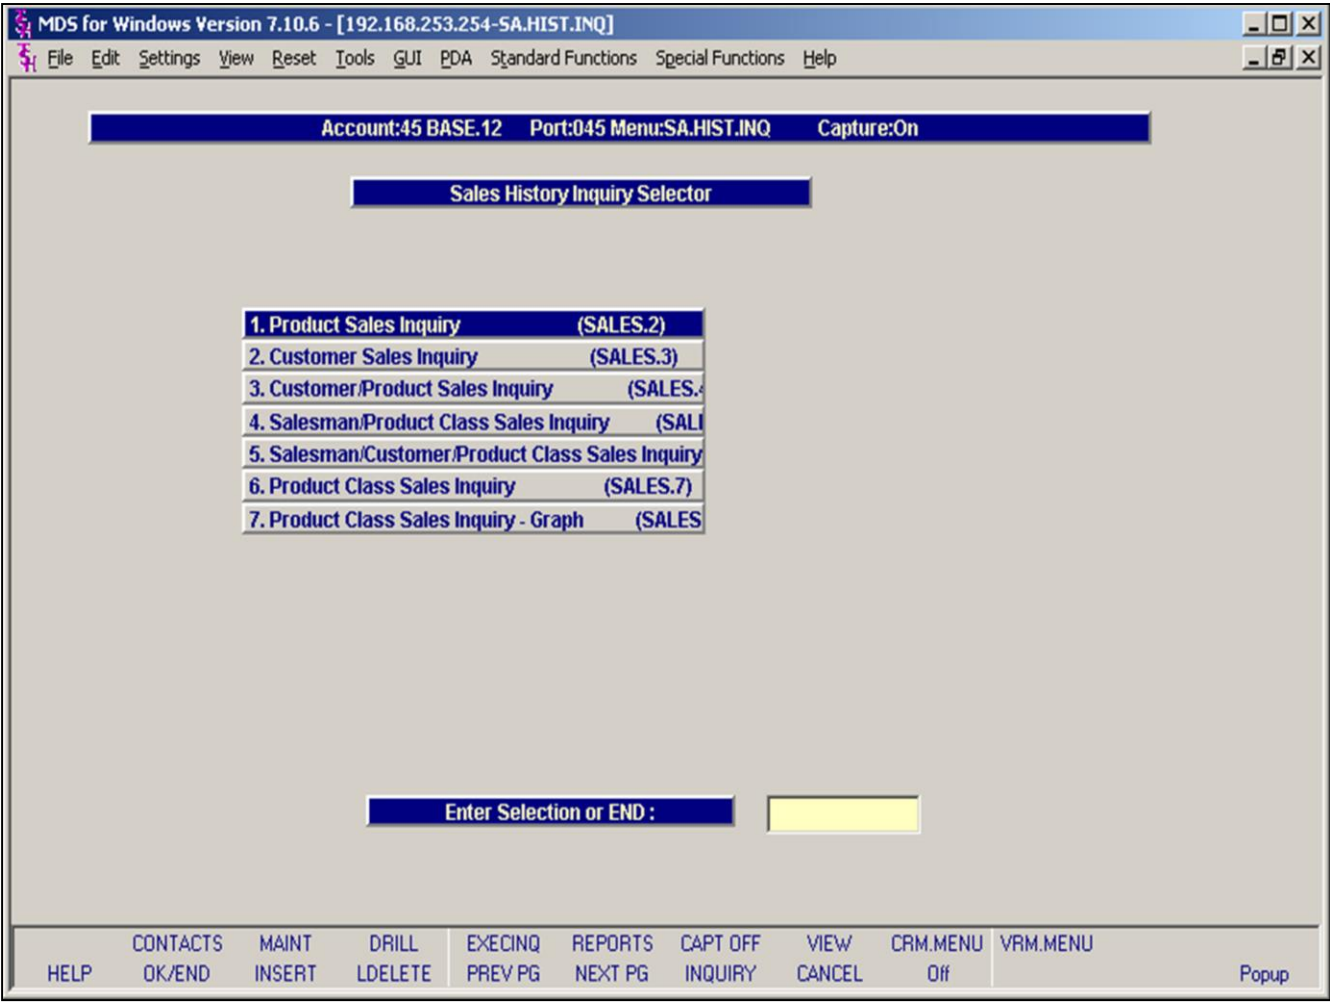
MDS for Windows Version 7.10.6 - [192.168.253.254-SA.HIST.INQ]

File Edit Settings View Reset Tools GUI PDA Standard Functions Special Functions Help

Account:45 BASE.12 Port:045 Menu:SA.HIST.INQ Capture:On

Sales History Inquiry Selector

1. Product Sales Inquiry (SALES.2)
2. Customer Sales Inquiry (SALES.3)
3. Customer/Product Sales Inquiry (SALES.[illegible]
4. Salesman/Product Class Sales Inquiry (SALI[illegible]
5. Salesman/Customer/Product Class Sales Inquiry
6. Product Class Sales Inquiry (SALES.7)
7. Product Class Sales Inquiry - Graph (SALES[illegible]

Enter Selection or END :

| HELP | CONTACTS OK/END | MAINT INSERT | DRILL LDELETE | EXECINQ PREV PG | REPORTS NEXT PG | CAPT OFF INQUIRY | VIEW CANCEL | CRM.MENU Off | VRM.MENU | Popup |